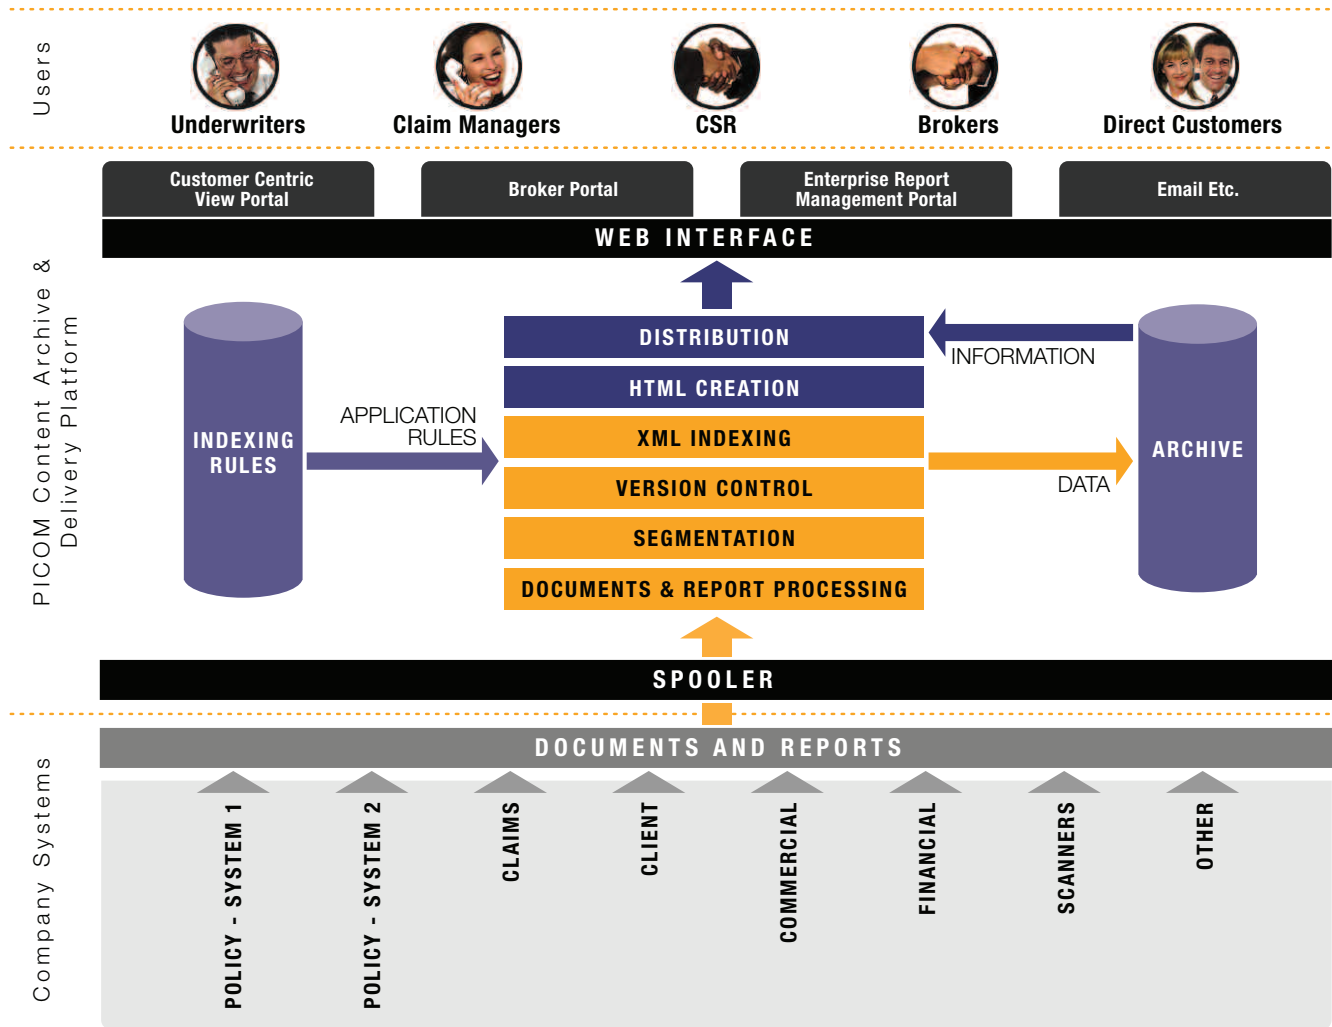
Users

Underwriters
Claim Managers
CSR
Brokers
Direct Customers

PICOM Content Archive & Delivery Platform

Customer Centric View Portal
Broker Portal
Enterprise Report Management Portal
Email Etc.

WEB INTERFACE

INDEXING RULES

APPLICATION RULES

DISTRIBUTION
HTML CREATION
XML INDEXING
VERSION CONTROL
SEGMENTATION
DOCUMENTS & REPORT PROCESSING

INFORMATION
DATA

ARCHIVE

SPOOLER

Company Systems

DOCUMENTS AND REPORTS

POLICY - SYSTEM 1
POLICY - SYSTEM 2
CLAIMS
CLIENT
COMMERCIAL
FINANCIAL
SCANNERS
OTHER